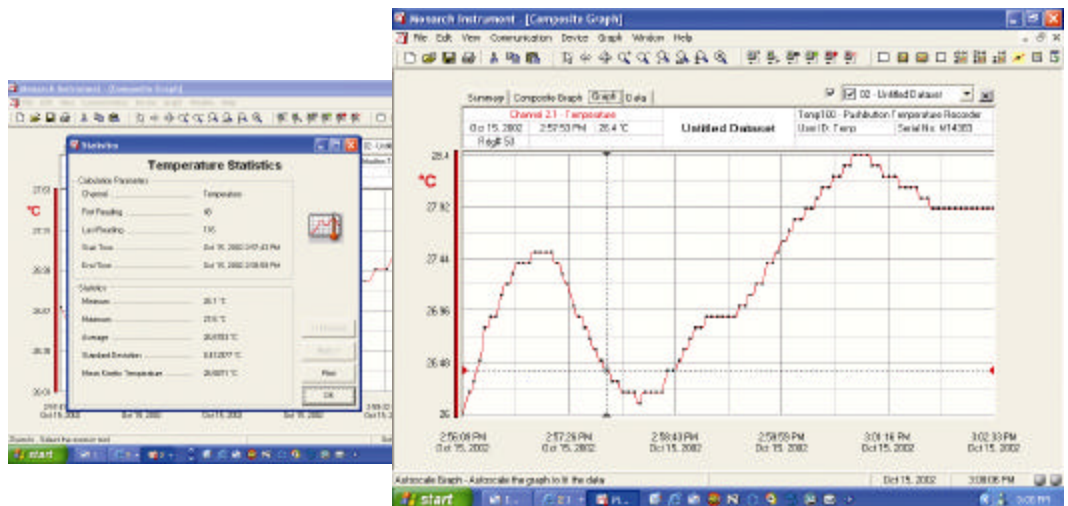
Nesarch Instrument - [Composite Graph]

Statistics

Temperature Statistics

Calculation Parameters

Channel: Temperature

First Reading: 10

Last Reading: 135

Start Time: Oct 15, 2002 2:57:43 PM

End Time: Oct 15, 2002 3:08:58 PM

Statistics

Minimum: 26.1 °C

Maximum: 27.6 °C

Average: 26.8783 °C

Standard Deviation: 0.612077 °C

Mean Kinetic Temperature: 26.8871 °C

Print

OK

°C

27.60

26.00

Oct 15, 2002

Oct 15, 2002

Oct 15, 2002

start

Nesarch Instrument - [Composite Graph]

File Edit View Communication Device Graph Window Help

Summary Composite Graph Graph Data

02 - Untitled Dataset

Channel 2:1 - Temperature

Oct 15, 2002 2:57:53 PM 26.4 °C

Rdg# 53

Untitled Dataset

Temp100 - Pushbutton Temperature Recorder

User ID: Temp Serial No: M14383

°C

28.4

27.92

27.44

26.96

26.48

26

2:56:08 PM Oct 15, 2002

2:57:26 PM Oct 15, 2002

2:58:43 PM Oct 15, 2002

2:59:59 PM Oct 15, 2002

3:01:16 PM Oct 15, 2002

3:02:33 PM Oct 15, 2002

Autoscale Graph - Autoscale the graph to fit the data

Oct 15, 2002

3:08:06 PM

start